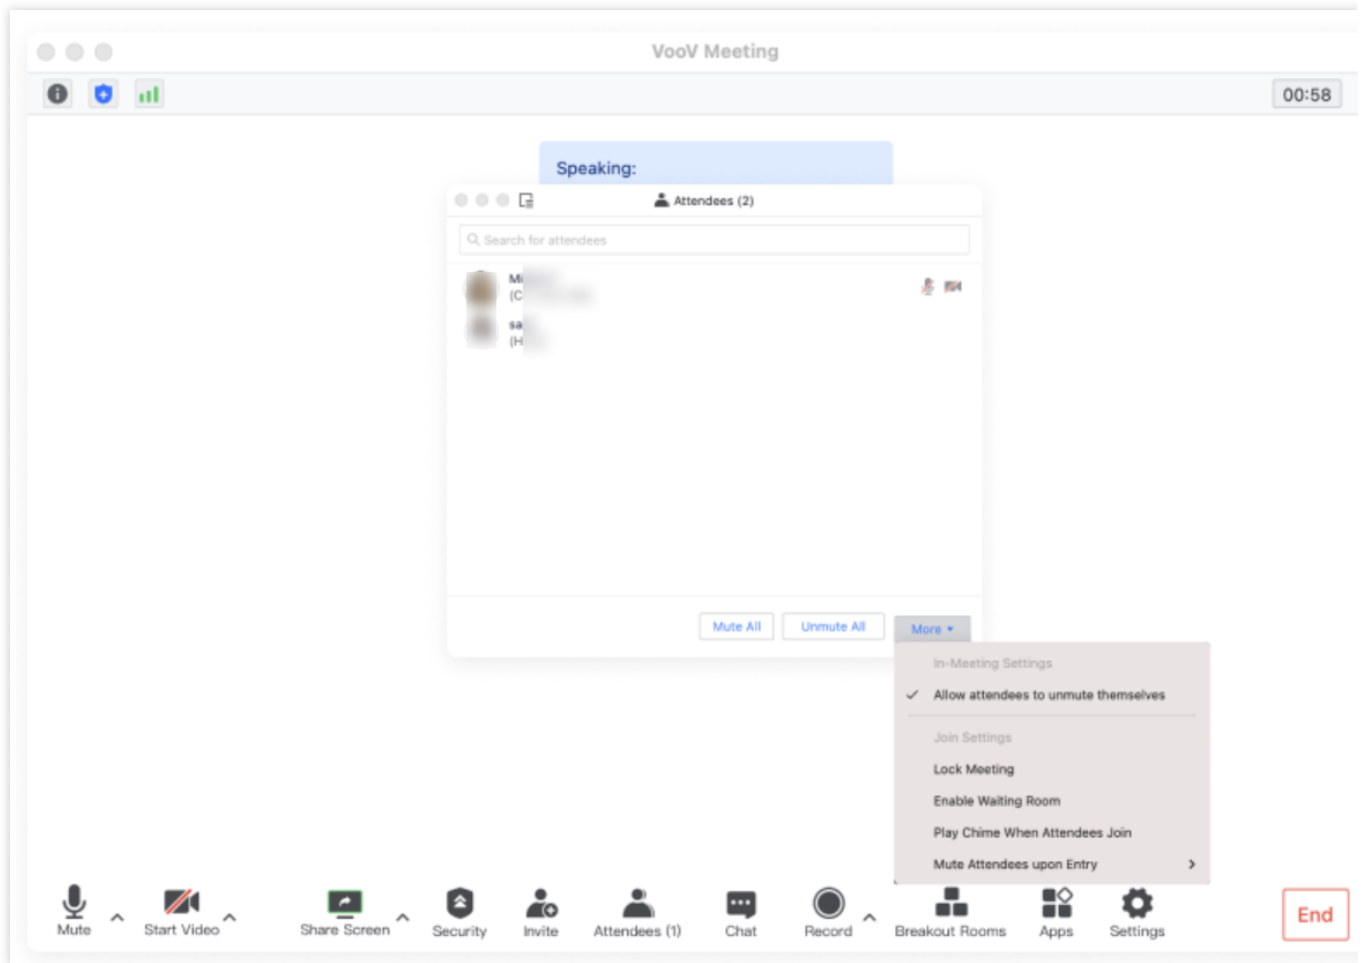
VooV Meeting

00:58

Speaking:

Attendees (2)

Search for attendees

Mi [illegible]
(C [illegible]

sa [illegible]
(H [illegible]

Mute All

Unmute All

More ▾

In-Meeting Settings

✓ Allow attendees to unmute themselves

Join Settings

Lock Meeting

Enable Waiting Room

Play Chime When Attendees Join

Mute Attendees upon Entry ›

Mute

Start Video

Share Screen

Security

Invite

Attendees (1)

Chat

Record

Breakout Rooms

Apps

Settings

End